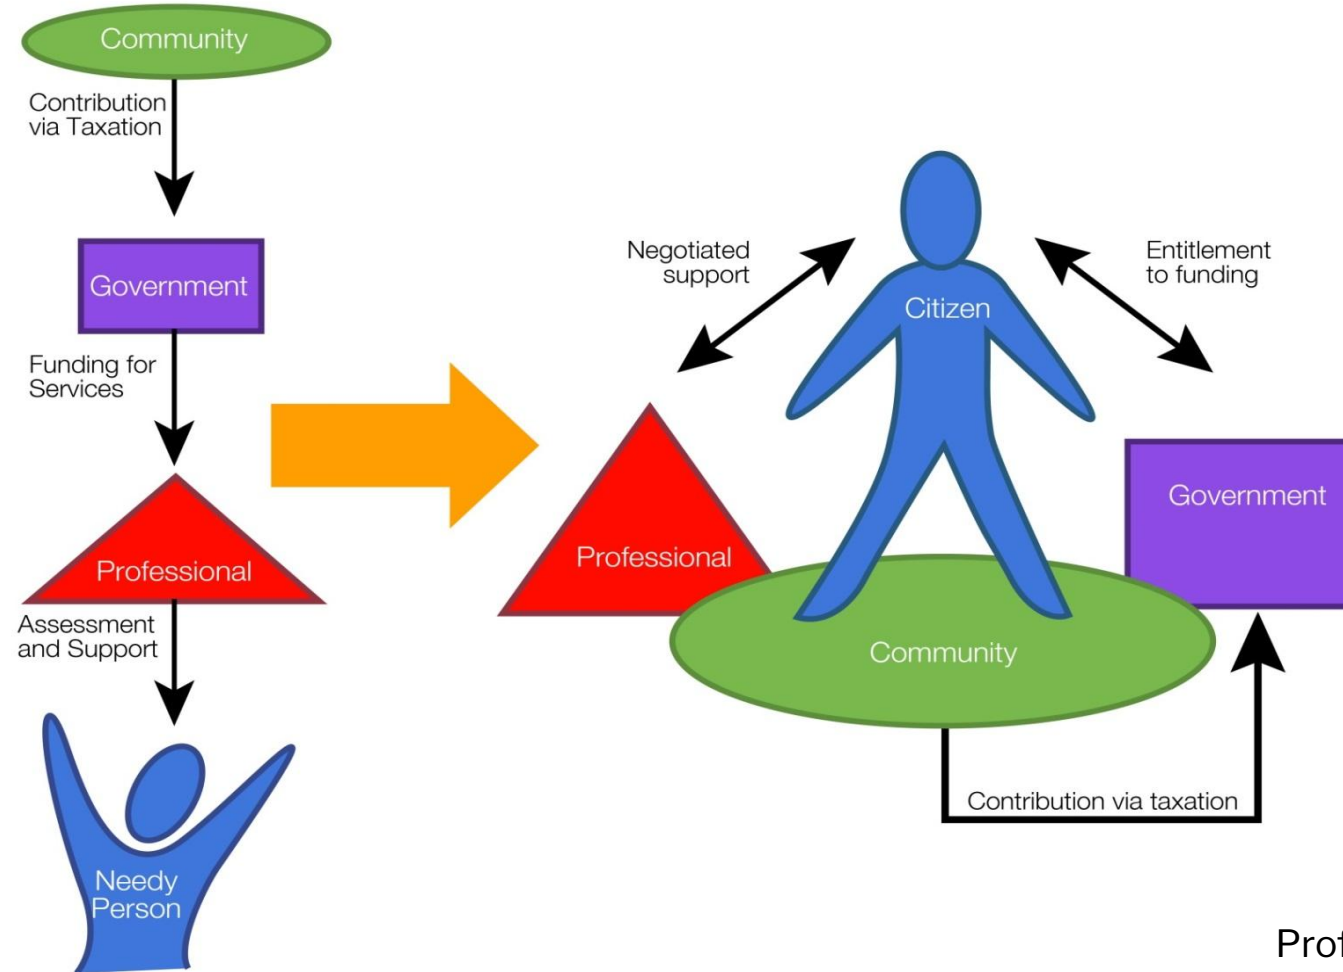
Community

Contribution via Taxation

Government

Funding for Services

Professional

Assessment and Support

Needy Person

Negotiated support

Citizen

Entitlement to funding

Professional

Government

Community

Contribution via taxation

Prof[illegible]